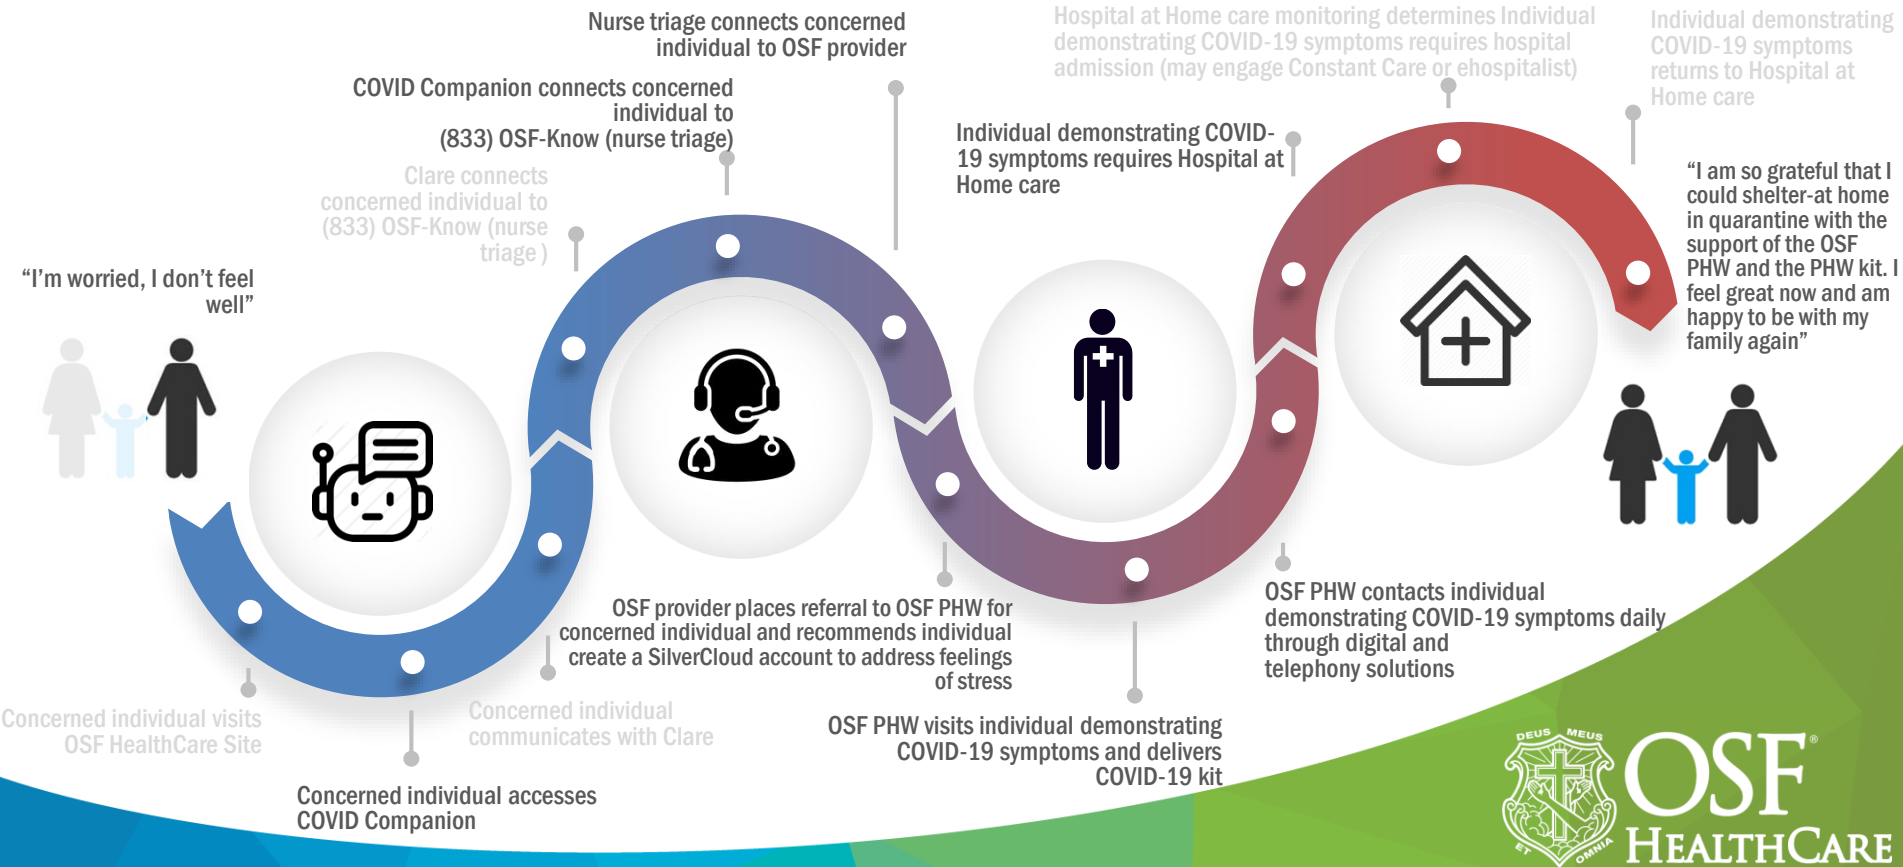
Nurse triage connects concerned individual to OSF provider

Hospital at Home care monitoring determines Individual demonstrating COVID-19 symptoms requires hospital admission (may engage Constant Care or ehospitalist)

Individual demonstrating COVID-19 symptoms returns to Hospital at Home care

COVID Companion connects concerned individual to (833) OSF-Know (nurse triage)

Individual demonstrating COVID-19 symptoms requires Hospital at Home care

Clare connects concerned individual to (833) OSF-Know (nurse triage )

"I am so grateful that I could shelter-at home in quarantine with the support of the OSF PHW and the PHW kit. I feel great now and am happy to be with my family again"

"I'm worried, I don't feel well"

OSF provider places referral to OSF PHW for concerned individual and recommends individual create a SilverCloud account to address feelings of stress

OSF PHW contacts individual demonstrating COVID-19 symptoms daily through digital and telephony solutions

Concerned individual visits OSF HealthCare Site

Concerned individual communicates with Clare

OSF PHW visits individual demonstrating COVID-19 symptoms and delivers COVID-19 kit

Concerned individual accesses COVID Companion

DEUS MEUS ET OMNIA
OSF®
HEALTHCARE